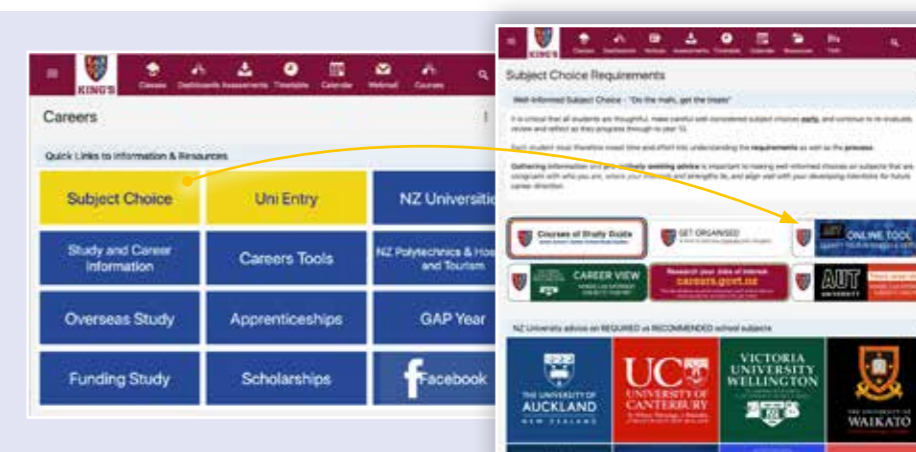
KING'S

Classes Dashboards Assessments Timetable Calendar Webmail Courses

Careers

Quick Links to Information & Resources

Subject Choice

Uni Entry

NZ Universiti

Study and Career Information

Careers Tools

NZ Polytechnics & Hos and Tourism

Overseas Study

Apprenticeships

GAP Year

Funding Study

Scholarships

Facebook

KING'S

Classes Dashboards Notices Assessments Timetable Calendar Resources Tools

Subject Choice Requirements

Well-Informed Subject Choice - "Do the maths, get the treats"

It is critical that all students are thoughtful, make careful well-considered subject choices early, and continue to re-evaluate, review and reflect as they progress through to year 13.

Each student must therefore invest time and effort into understanding the requirements as well as the process.

Gathering information and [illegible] seeking advice is important to making well-informed choices on subjects that are congruent with who you are, where your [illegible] and strengths lie, and align well with your developing intentions for future career direction.

Courses of Study Guide

GET ORGANISED

ONLINE TOOL

CAREER VIEW

Research your jobs of interest careers.govt.nz

AUT UNIVERSITY

NZ University advice on REQUIRED vs RECOMMENDED school subjects

THE UNIVERSITY OF AUCKLAND NEW ZEALAND

UC UNIVERSITY OF CANTERBURY

VICTORIA UNIVERSITY WELLINGTON

THE UNIVERSITY OF WAIKATO